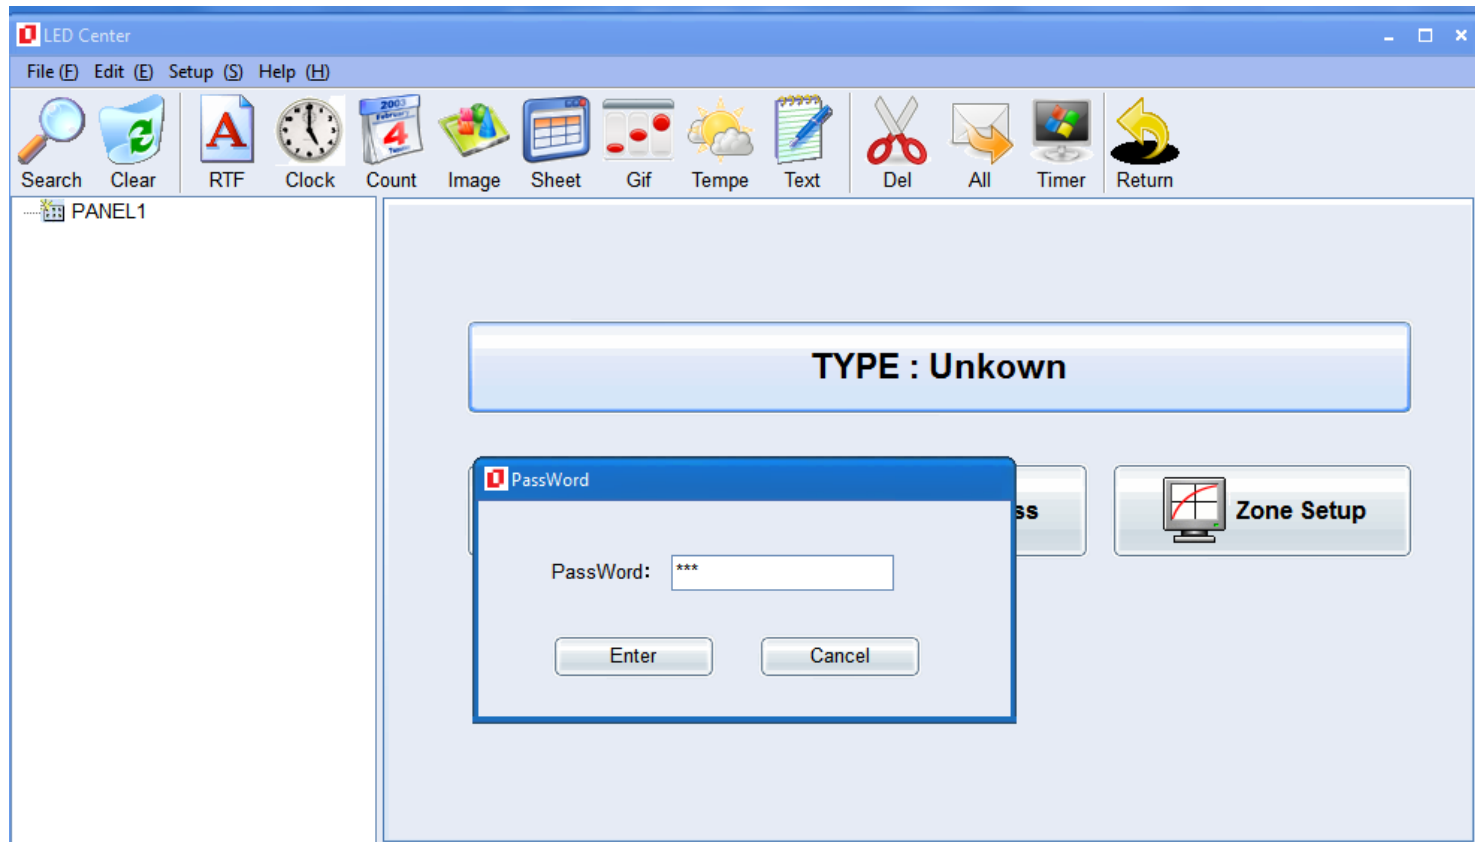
LED Center

File (F) Edit (E) Setup (S) Help (H)

Search Clear RTF Clock Count Image Sheet Gif Tempe Text Del All Timer Return

PANEL1

TYPE : Unkown

PassWord

PassWord: ***

Enter Cancel

ss

Zone Setup